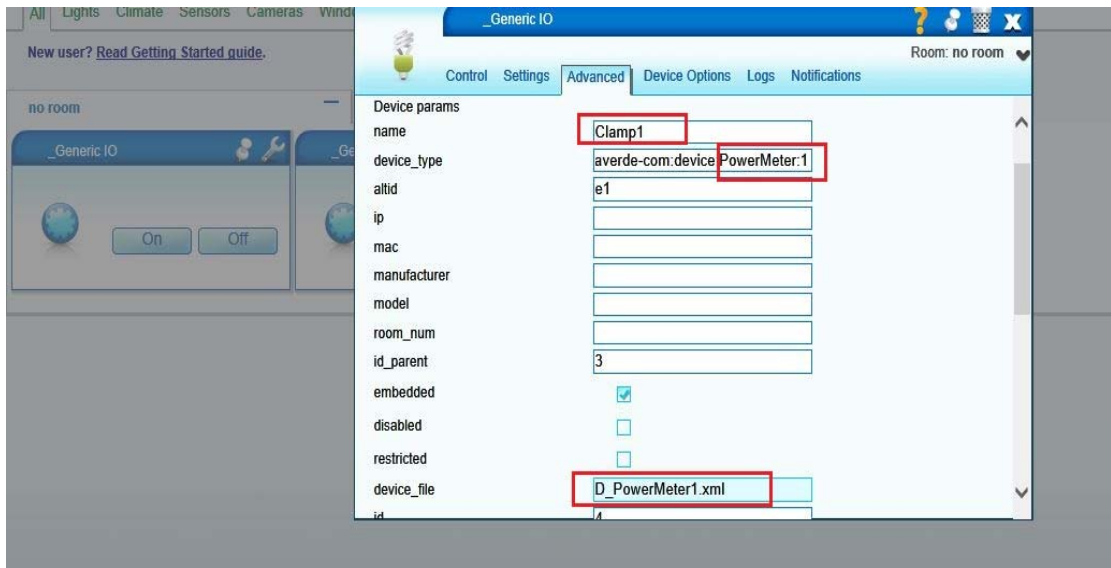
All Lights Climate Sensors Cameras Windo

New user? Read Getting Started guide.

no room

_Generic IO

On Off

_Ge

_Generic IO

Room: no room

Control Settings Advanced Device Options Logs Notifications

Device params

name Clamp1

device_type averde-com:device:PowerMeter:1

altid e1

ip

mac

manufacturer

model

room_num

id_parent 3

embedded

disabled

restricted

device_file D_PowerMeter1.xml

id 4